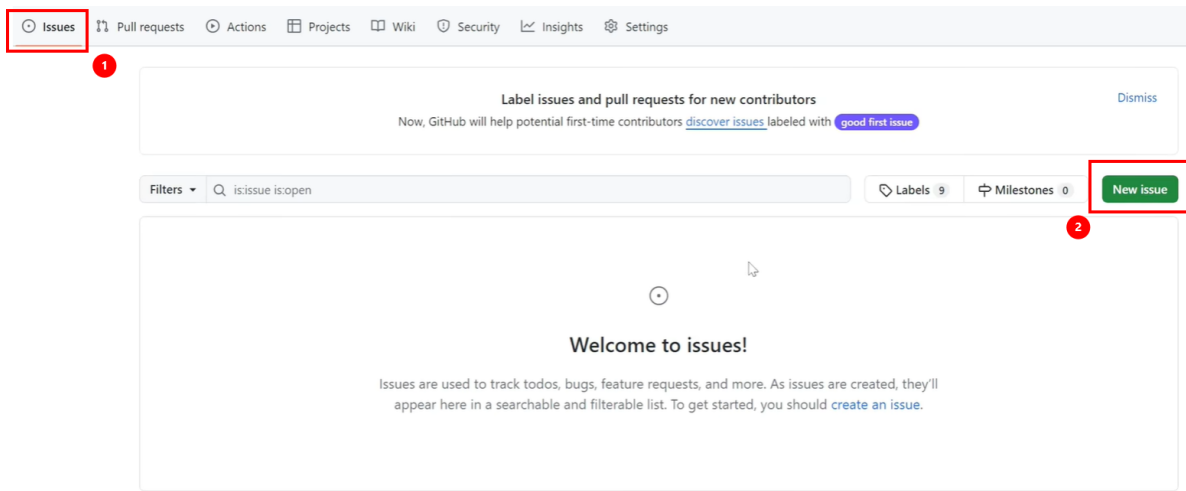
Issues Pull requests Actions Projects Wiki Security Insights Settings

1

Label issues and pull requests for new contributors

Now, GitHub will help potential first-time contributors discover issues labeled with good first issue

Dismiss

Filters is:issue is:open

Labels 9 Milestones 0 New issue

2

Welcome to issues!

Issues are used to track todos, bugs, feature requests, and more. As issues are created, they'll appear here in a searchable and filterable list. To get started, you should create an issue.